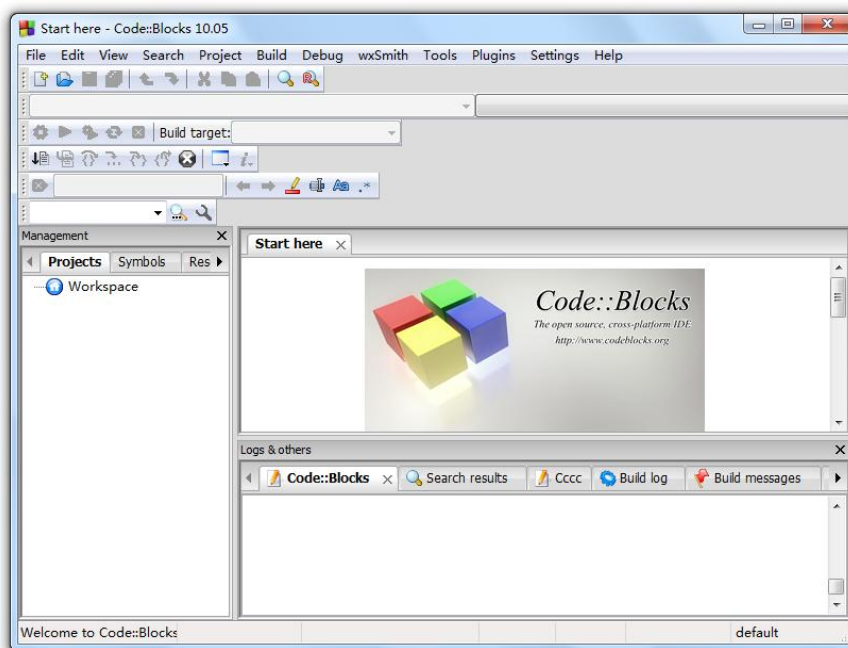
Start here - Code::Blocks 10.05

File Edit View Search Project Build Debug wxSmith Tools Plugins Settings Help

Build target:

Management

Projects Symbols Res

Workspace

Start here

Code::Blocks
The open source, cross-platform IDE
http://www.codeblocks.org

Logs & others

Code::Blocks Search results Cccc Build log Build messages

Welcome to Code::Blocks

default